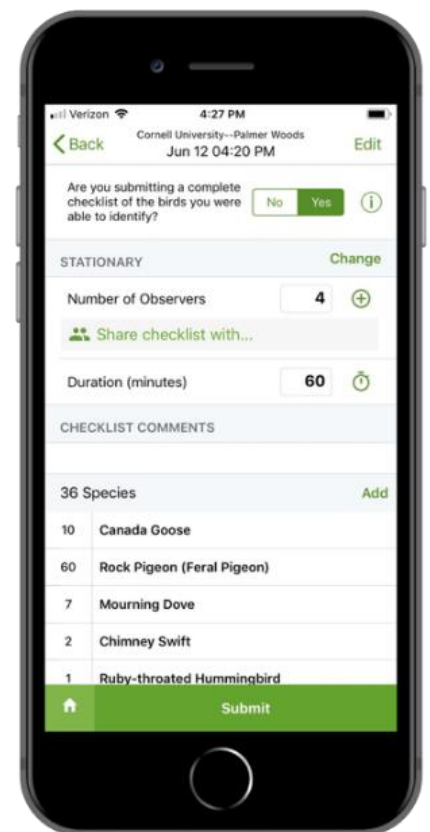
Verizon 4:27 PM

Back Cornell University--Palmer Woods Jun 12 04:20 PM Edit

Are you submitting a complete checklist of the birds you were able to identify? No Yes

STATIONARY Change

Number of Observers 4

Share checklist with...

Duration (minutes) 60

CHECKLIST COMMENTS

36 Species Add

| | |
|---|---|
| 10 | Canada Goose |
| 60 | Rock Pigeon (Feral Pigeon) |
| 7 | Mourning Dove |
| 2 | Chimney Swift |
| 1 | Ruby-throated Hummingbird |

Submit